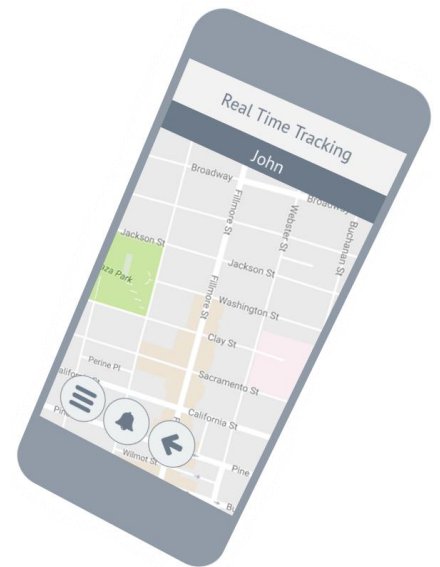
Real Time Tracking

John

Broadway

Broadway

Fillmore St

Webster St

Buchanan St

Jackson St

Jackson St

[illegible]za Park

Washington St

Fillmore St

Clay St

Perine Pl

Sacramento St

Californ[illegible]

California St

Pine

Wilmot St

Pine

Bu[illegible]